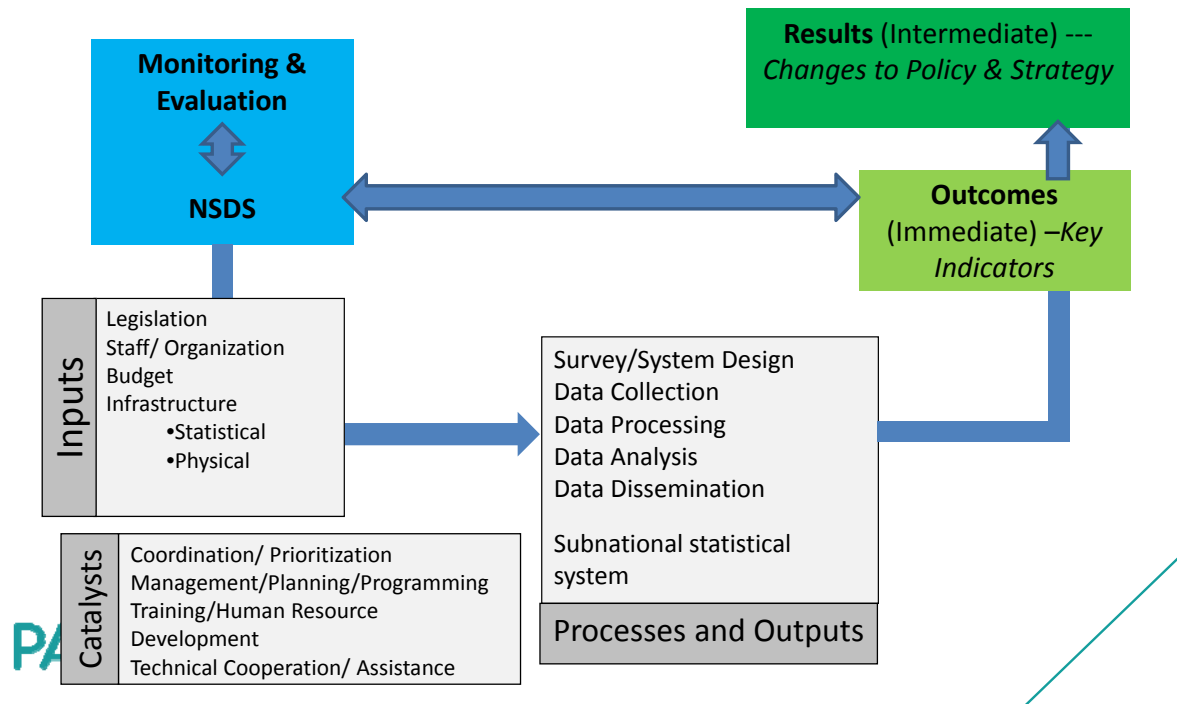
Results (Intermediate) --- Changes to Policy & Strategy

Monitoring & Evaluation

NSDS

Outcomes (Immediate) –Key Indicators

Inputs

Legislation
Staff/ Organization
Budget
Infrastructure
•Statistical
•Physical

Survey/System Design
Data Collection
Data Processing
Data Analysis
Data Dissemination

Subnational statistical system

Processes and Outputs

Catalysts

Coordination/ Prioritization
Management/Planning/Programming
Training/Human Resource Development
Technical Cooperation/ Assistance

PA